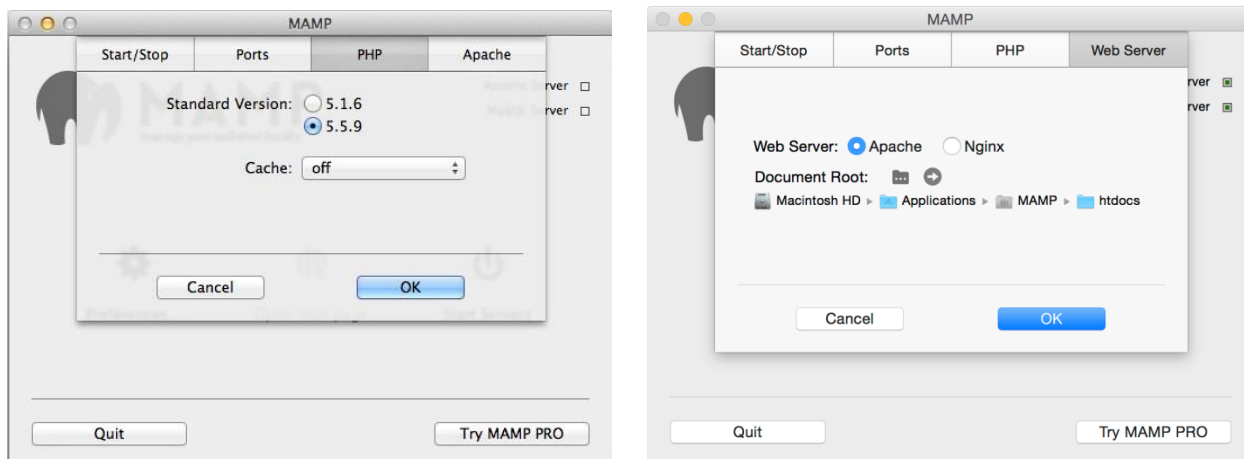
MAMP

Start/Stop | Ports | PHP | Apache

Standard Version: 5.1.6 5.5.9

Cache: off

Cancel OK

Quit Try MAMP PRO

MAMP

Start/Stop | Ports | PHP | Web Server

rver
rver

Web Server: Apache Nginx

Document Root:

Macintosh HD ▸ Applications ▸ MAMP ▸ htdocs

Cancel OK

Quit Try MAMP PRO